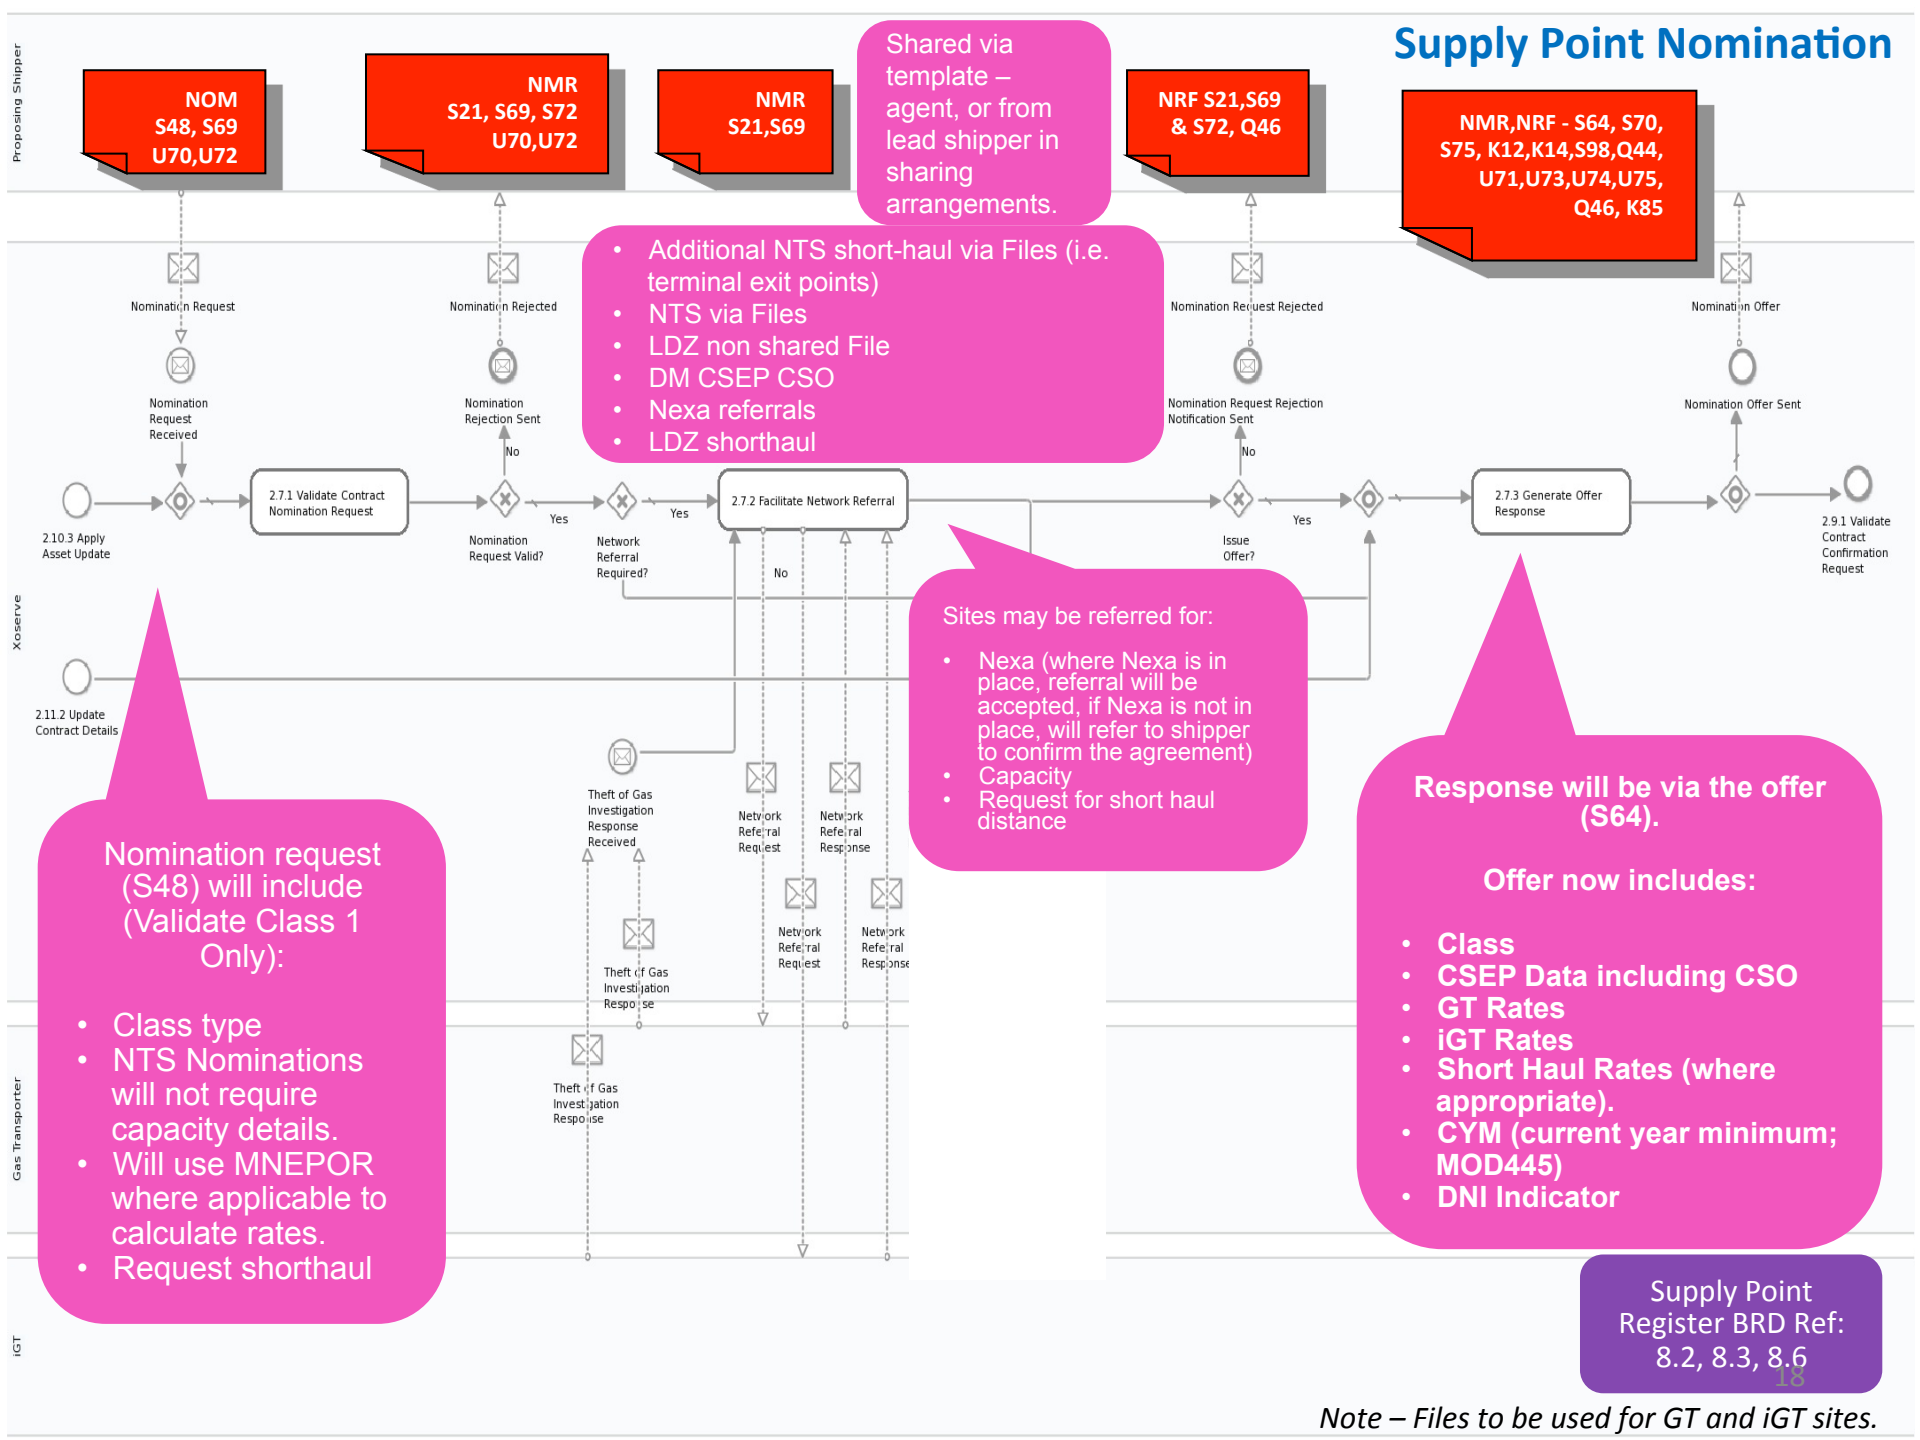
Supply Point Nomination

Proposing Shipper

NOM
S48, S69
U70,U72

NMR
S21, S69, S72
U70,U72

NMR
S21,S69

Shared via template – agent, or from lead shipper in sharing arrangements.

NRF S21,S69
& S72, Q46

NMR,NRF - S64, S70, S75, K12,K14,S98,Q44, U71,U73,U74,U75, Q46, K85

- Additional NTS short-haul via Files (i.e. terminal exit points)
- NTS via Files
- LDZ non shared File
- DM CSEP CSO
- Nexa referrals
- LDZ shorthaul

Nomination Request

Nomination Request Received

Nomination Rejected

Nomination Rejection Sent

Nomination Request Rejected

Nomination Request Rejection Notification Sent

Nomination Offer

Nomination Offer Sent

Xoserve

2.10.3 Apply Asset Update

2.7.1 Validate Contract Nomination Request

No

Yes

Nomination Request Valid?

Yes

Network Referral Required?

2.7.2 Facilitate Network Referral

No

No

Issue Offer?

Yes

2.7.3 Generate Offer Response

2.9.1 Validate Contract Confirmation Request

2.11.2 Update Contract Details

Sites may be referred for:

- Nexa (where Nexa is in place, referral will be accepted, if Nexa is not in place, will refer to shipper to confirm the agreement)
- Capacity
- Request for short haul distance

Theft of Gas Investigation Response Received

Network Referral Request

Network Referral Response

Network Referral Request

Network Referral Response

Theft of Gas Investigation Response

Theft of Gas Investigation Response

Gas Transporter

iGT

Nomination request (S48) will include (Validate Class 1 Only):

- Class type
- NTS Nominations will not require capacity details.
- Will use MNEPOR where applicable to calculate rates.
- Request shorthaul

Response will be via the offer (S64).

Offer now includes:

- Class
- CSEP Data including CSO
- GT Rates
- iGT Rates
- Short Haul Rates (where appropriate).
- CYM (current year minimum; MOD445)
- DNI Indicator

Supply Point Register BRD Ref: 8.2, 8.3, 8.6

18

Note – Files to be used for GT and iGT sites.